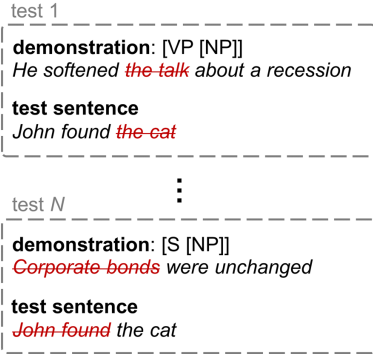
test 1

**demonstration**: [VP [NP]]
*He softened ~~the talk~~ about a recession*

**test sentence**
*John found ~~the cat~~*

⋮

test *N*

**demonstration**: [S [NP]]
*~~Corporate bonds~~ were unchanged*

**test sentence**
*~~John found~~ the cat*